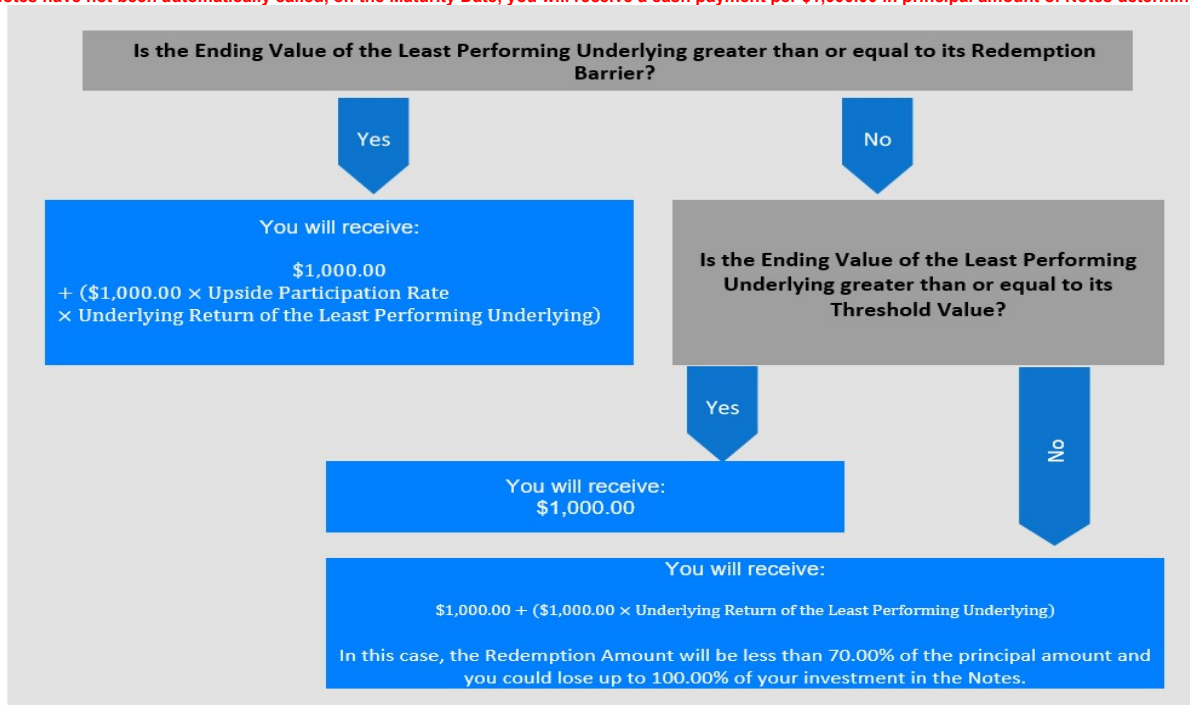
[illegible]otes have not been automatically called, on the Maturity Date, you will receive a cash payment per $1,000.00 in principal amount of Notes determ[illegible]

Is the Ending Value of the Least Performing Underlying greater than or equal to its Redemption Barrier?

Yes

No

You will receive:

$1,000.00
+ ($1,000.00 × Upside Participation Rate
× Underlying Return of the Least Performing Underlying)

Is the Ending Value of the Least Performing Underlying greater than or equal to its Threshold Value?

Yes

No

You will receive:
$1,000.00

You will receive:

$1,000.00 + ($1,000.00 × Underlying Return of the Least Performing Underlying)

In this case, the Redemption Amount will be less than 70.00% of the principal amount and you could lose up to 100.00% of your investment in the Notes.